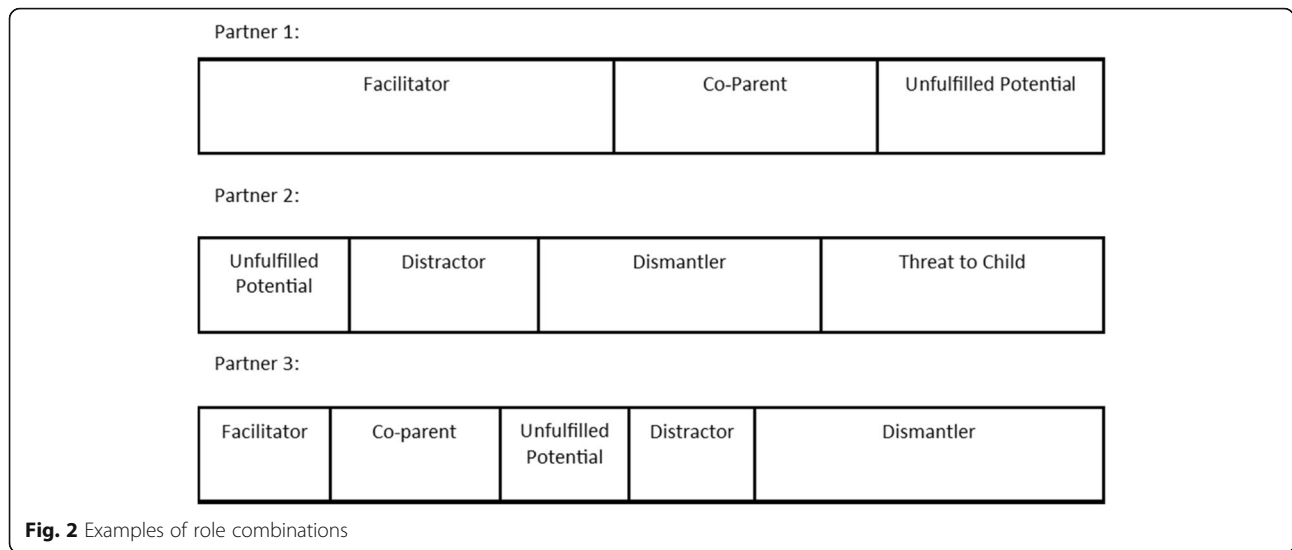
Partner 1:

| Facilitator | Co-Parent | Unfulfilled Potential |
|---|---|---|

Partner 2:

| Unfulfilled Potential | Distractor | Dismantler | Threat to Child |
|---|---|---|---|

Partner 3:

| Facilitator | Co-parent | Unfulfilled Potential | Distractor | Dismantler |
|---|---|---|---|---|

**Fig. 2** Examples of role combinations